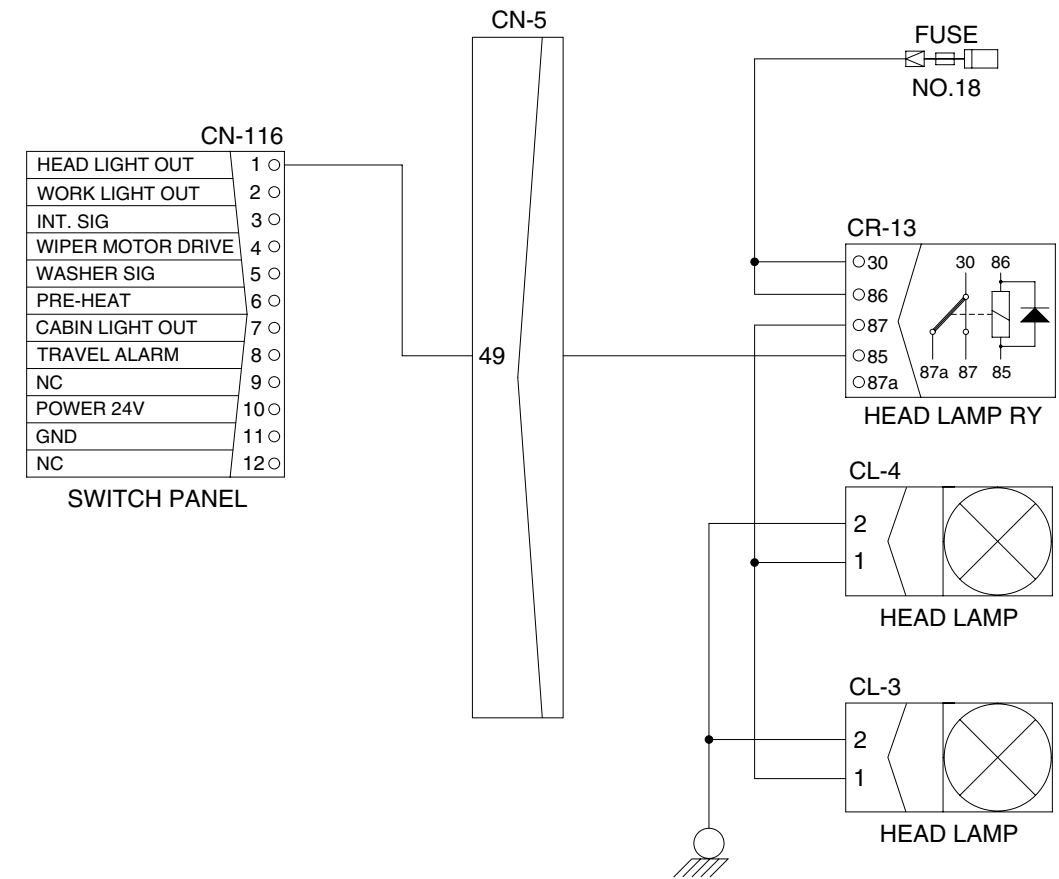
CN-5

FUSE
NO.18

CN-116

| HEAD LIGHT OUT | 1 |
|---|---|
| WORK LIGHT OUT | 2 |
| INT. SIG | 3 |
| WIPER MOTOR DRIVE | 4 |
| WASHER SIG | 5 |
| PRE-HEAT | 6 |
| CABIN LIGHT OUT | 7 |
| TRAVEL ALARM | 8 |
| NC | 9 |
| POWER 24V | 10 |
| GND | 11 |
| NC | 12 |

SWITCH PANEL

49

CR-13
30
86
87
85
87a
30 86
87a 87 85
HEAD LAMP RY

CL-4
2
1
HEAD LAMP

CL-3
2
1
HEAD LAMP